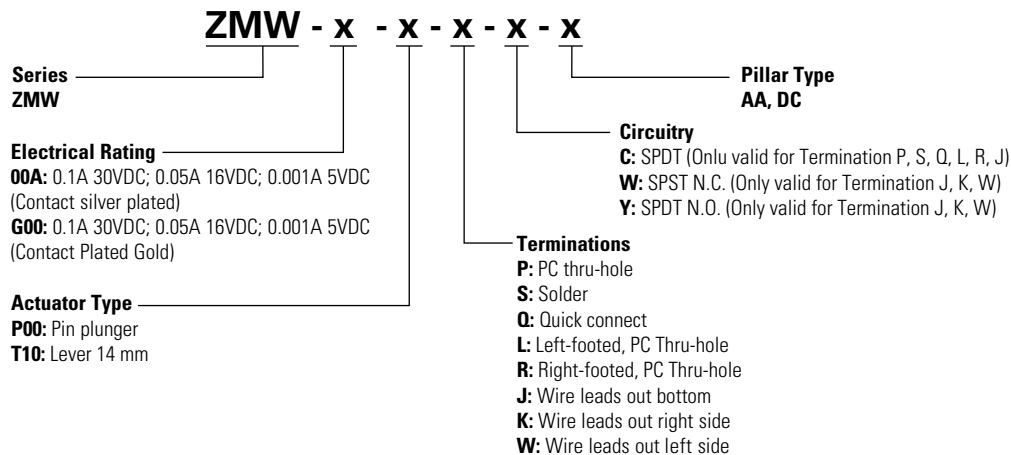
ZMW - x - x - x - x - x

Series
ZMW

Electrical Rating
00A: 0.1A 30VDC; 0.05A 16VDC; 0.001A 5VDC (Contact silver plated)
G00: 0.1A 30VDC; 0.05A 16VDC; 0.001A 5VDC (Contact Plated Gold)

Actuator Type
P00: Pin plunger
T10: Lever 14 mm

Pillar Type
AA, DC

Circuitry
C: SPDT (Onlu valid for Termination P, S, Q, L, R, J)
W: SPST N.C. (Only valid for Termination J, K, W)
Y: SPDT N.O. (Only valid for Termination J, K, W)

Terminations
P: PC thru-hole
S: Solder
Q: Quick connect
L: Left-footed, PC Thru-hole
R: Right-footed, PC Thru-hole
J: Wire leads out bottom
K: Wire leads out right side
W: Wire leads out left side